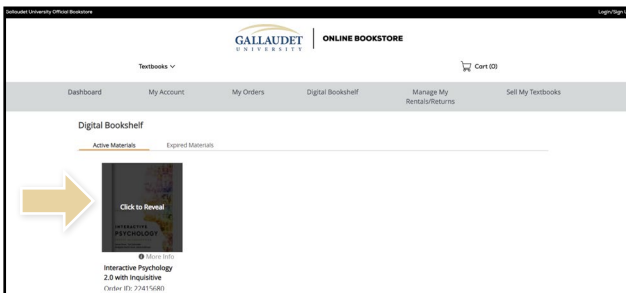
Gallaudet University Official Bookstore

Login/Sign I

GALLAUDET UNIVERSITY | ONLINE BOOKSTORE

Textbooks

Cart (0)

Dashboard
My Account
My Orders
Digital Bookshelf
Manage My Rentals/Returns
Sell My Textbooks

Digital Bookshelf

Active Materials
Expired Materials

Click to Reveal

INTERACTIVE PSYCHOLOGY

More Info

Interactive Psychology 2.0 with Inquisitive

Order ID: 22415680